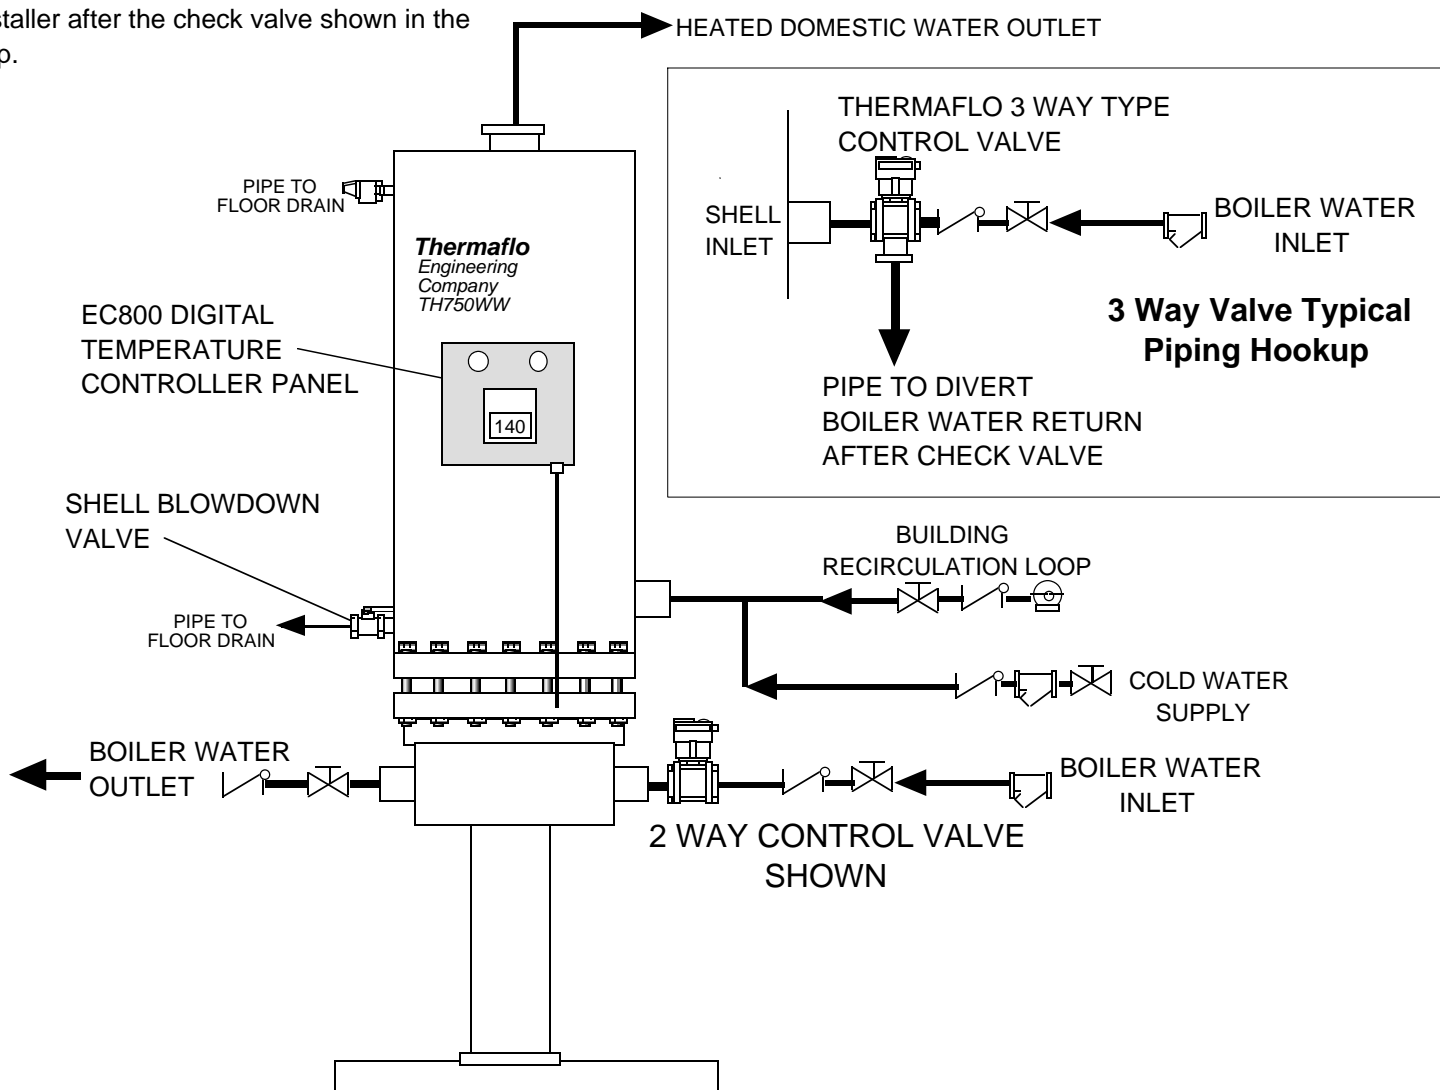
staller after the check valve shown in the p.

HEATED DOMESTIC WATER OUTLET

THERMAFLO 3 WAY TYPE CONTROL VALVE

SHELL INLET

BOILER WATER INLET

3 Way Valve Typical Piping Hookup

PIPE TO DIVERT BOILER WATER RETURN AFTER CHECK VALVE

PIPE TO FLOOR DRAIN

Thermaflo
Engineering Company
TH750WW

EC800 DIGITAL TEMPERATURE CONTROLLER PANEL

140

SHELL BLOWDOWN VALVE

PIPE TO FLOOR DRAIN

BUILDING RECIRCULATION LOOP

COLD WATER SUPPLY

BOILER WATER OUTLET

BOILER WATER INLET

2 WAY CONTROL VALVE SHOWN